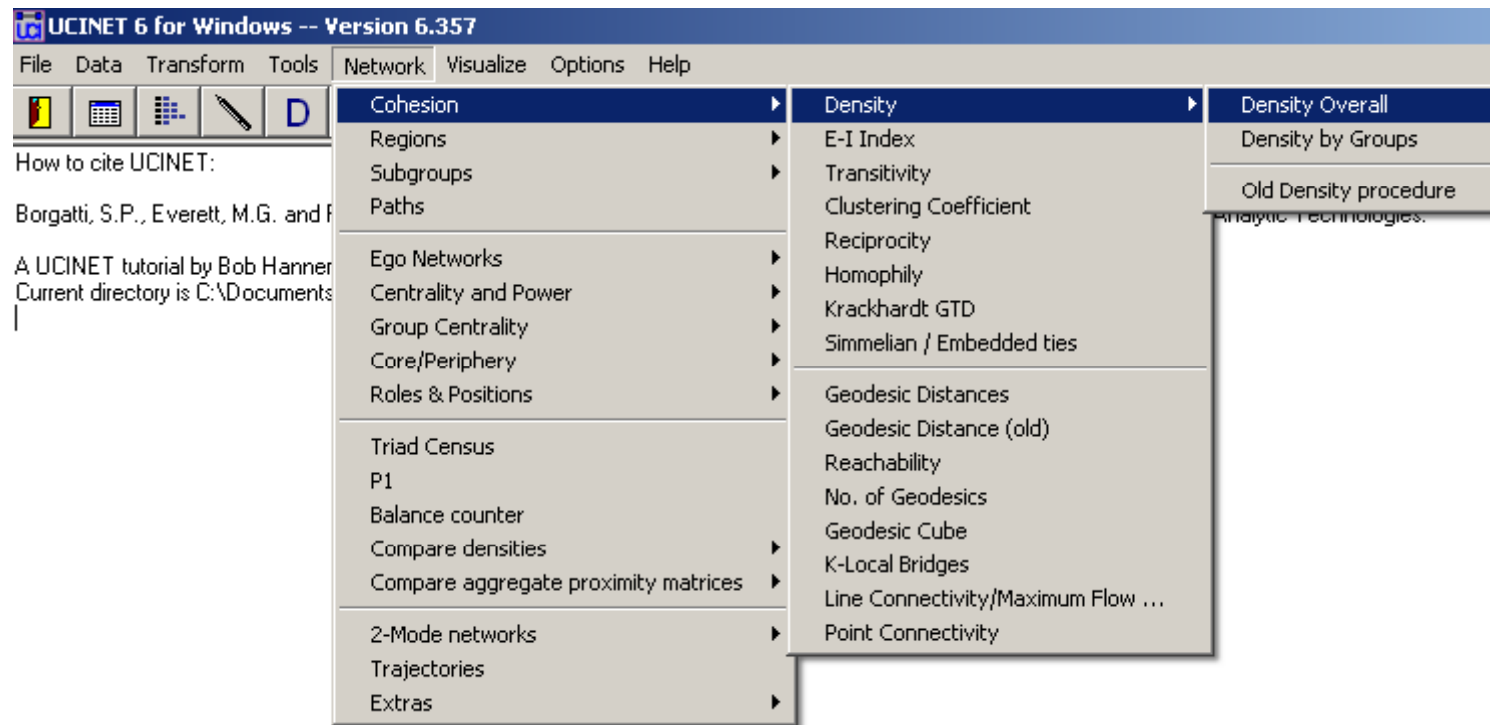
UCINET 6 for Windows -- Version 6.357

File Data Transform Tools Network Visualize Options Help

D

How to cite UCINET:

Borgatti, S.P., Everett, M.G. and F

A UCINET tutorial by Bob Hanner
Current directory is C:\Documents

Cohesion
Regions
Subgroups
Paths

Ego Networks
Centrality and Power
Group Centrality
Core/Periphery
Roles & Positions

Triad Census
P1
Balance counter
Compare densities
Compare aggregate proximity matrices

2-Mode networks
Trajectories
Extras

Density
E-I Index
Transitivity
Clustering Coefficient
Reciprocity
Homophily
Krackhardt GTD
Simmelian / Embedded ties

Geodesic Distances
Geodesic Distance (old)
Reachability
No. of Geodesics
Geodesic Cube
K-Local Bridges
Line Connectivity/Maximum Flow ...
Point Connectivity

Density Overall
Density by Groups

Old Density procedure

Analytic Technologies.